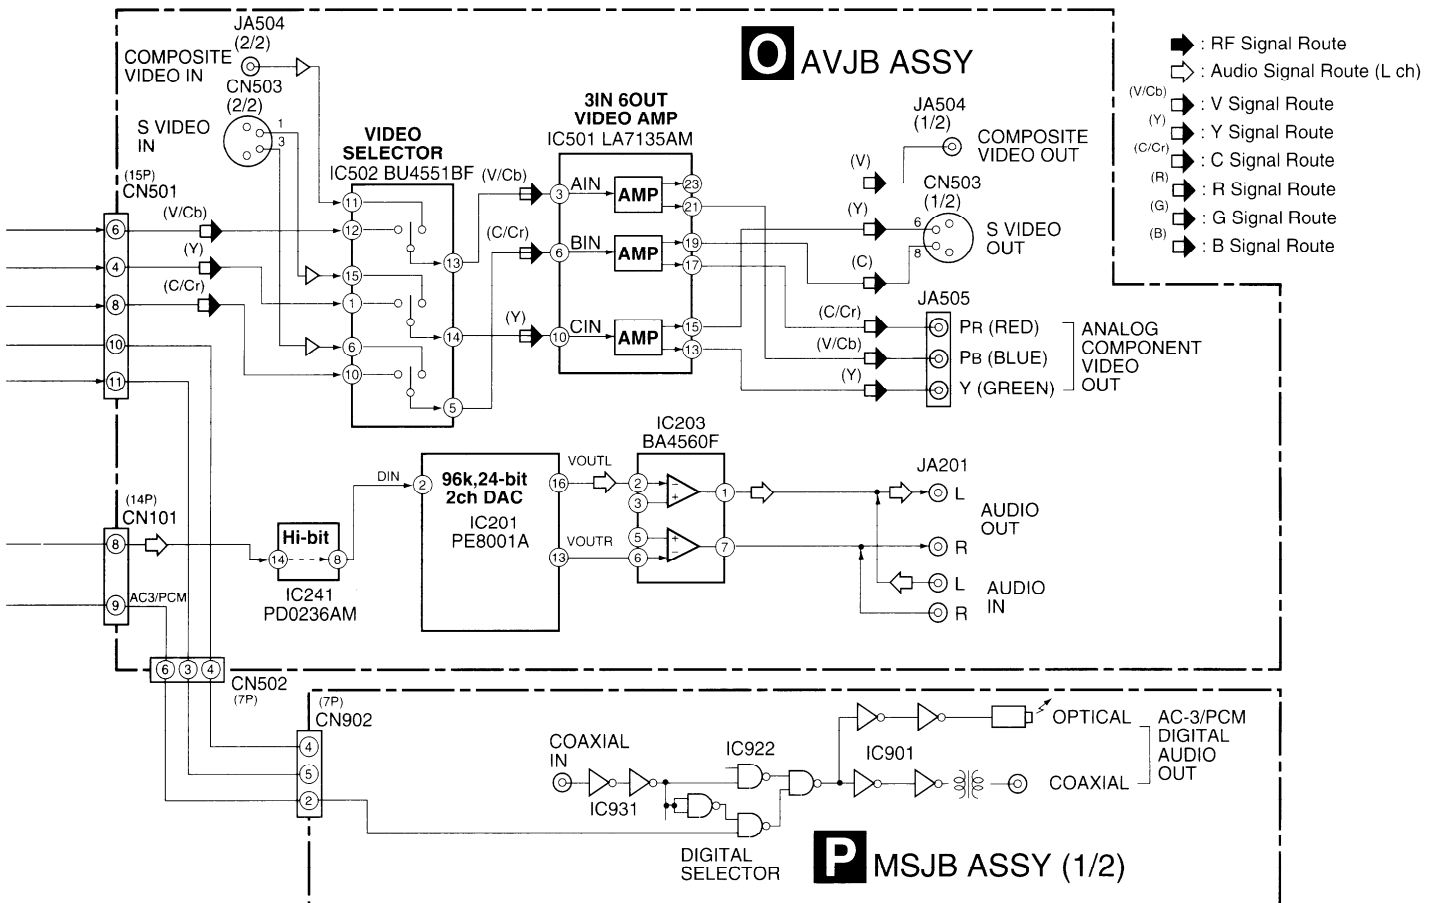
O AVJB ASSY

: RF Signal Route
: Audio Signal Route (L ch)
(V/Cb) : V Signal Route
(Y) : Y Signal Route
(C/Cr) : C Signal Route
(R) : R Signal Route
(G) : G Signal Route
(B) : B Signal Route

JA504 (2/2)
COMPOSITE VIDEO IN
CN503 (2/2)
S VIDEO IN
1
3
(15P) CN501
6
4
8
10
11
(V/Cb)
(Y)
(C/Cr)

VIDEO SELECTOR
IC502 BU4551BF
11
12
15
1
6
10
13
14
5

3IN 6OUT VIDEO AMP
IC501 LA7135AM
(V/Cb)
(C/Cr)
(Y)
3 AIN AMP 23 21
6 BIN AMP 19 17
10 CIN AMP 15 13

JA504 (1/2)
COMPOSITE VIDEO OUT
(V)
CN503 (1/2)
(Y)
6
8
S VIDEO OUT
(C)
JA505
(C/Cr) PR (RED)
(V/Cb) PB (BLUE)
(Y) Y (GREEN)
ANALOG COMPONENT VIDEO OUT

IC203
BA4560F
96k,24-bit 2ch DAC
IC201
PE8001A
DIN
2
VOUTL
16
VOUTR
13
2
3
1
5
6
7
JA201
L
R
AUDIO OUT
L
R
AUDIO IN

(14P) CN101
8
9
AC3/PCM
Hi-bit
14
8
IC241
PD0236AM

6 3 4
CN502
(7P)

(7P) CN902
4
5
2

COAXIAL IN
IC931
IC922
IC901
DIGITAL SELECTOR
OPTICAL
COAXIAL
AC-3/PCM DIGITAL AUDIO OUT

P MSJB ASSY (1/2)